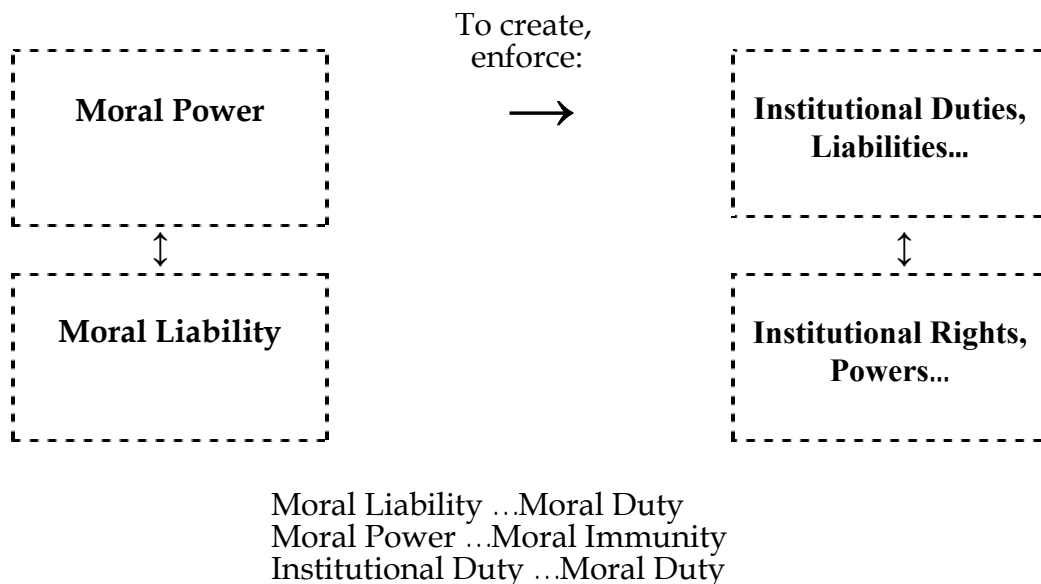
To create, enforce:

**Moral Power**

**Institutional Duties, Liabilities...**

**Moral Liability**

**Institutional Rights, Powers...**

Moral Liability …Moral Duty
Moral Power …Moral Immunity
Institutional Duty …Moral Duty